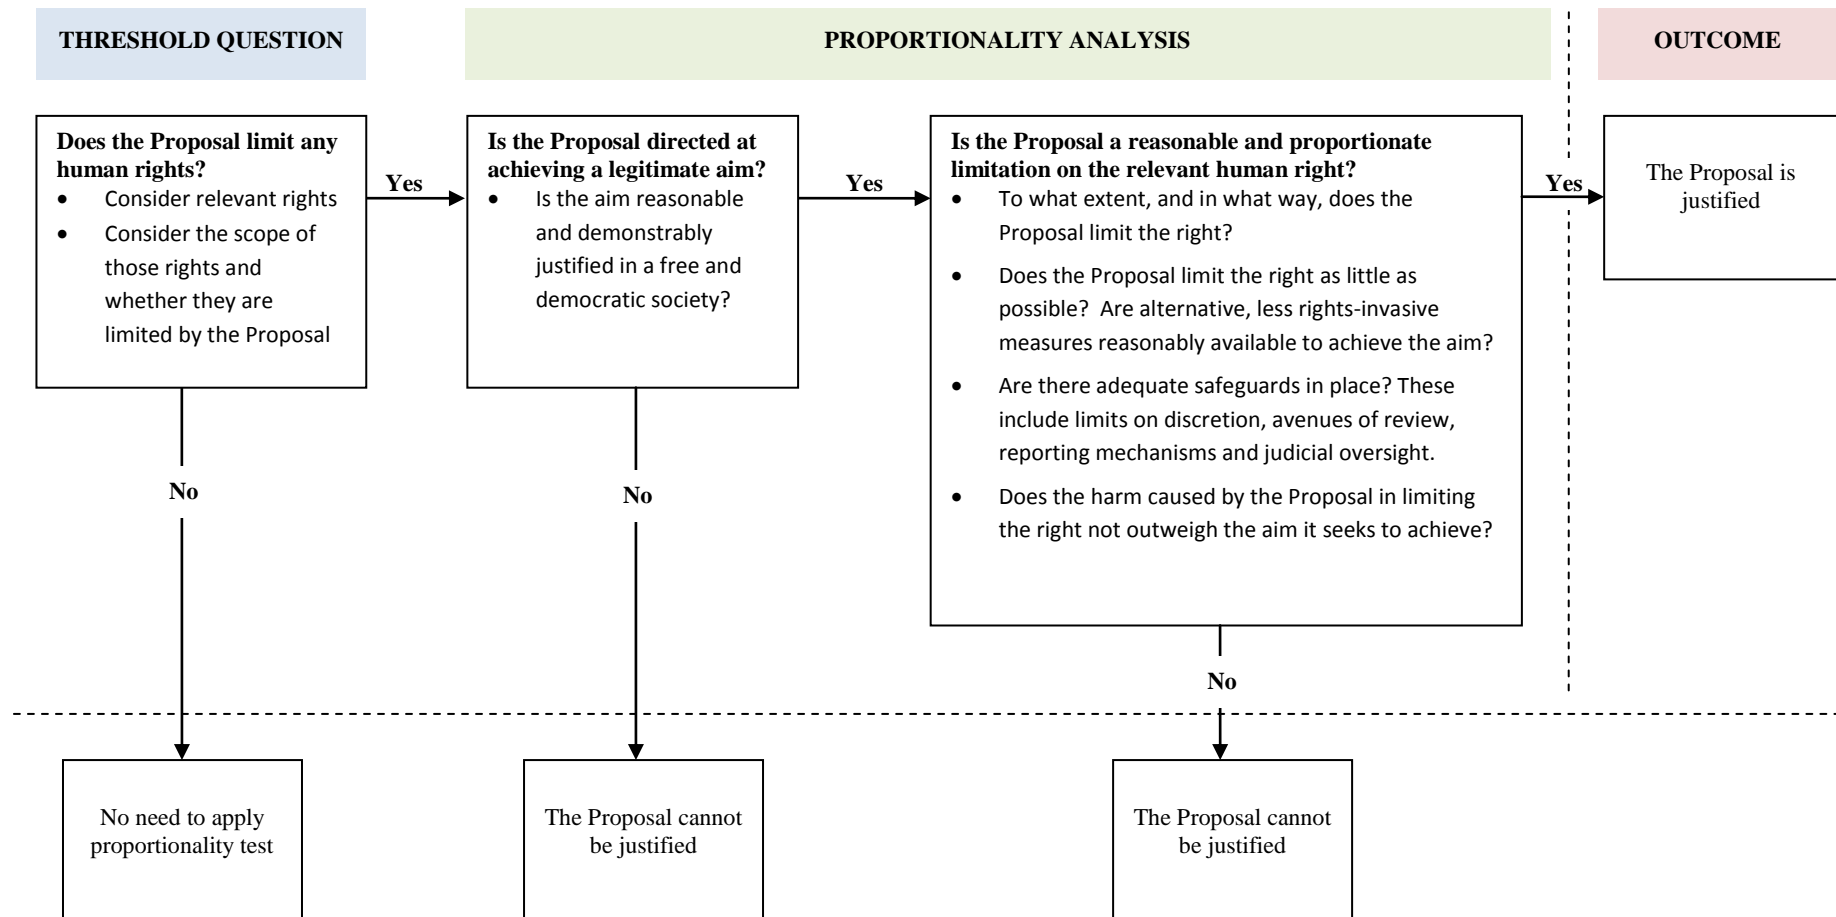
THRESHOLD QUESTION

PROPORTIONALITY ANALYSIS

OUTCOME

**Does the Proposal limit any human rights?**
- Consider relevant rights
- Consider the scope of those rights and whether they are limited by the Proposal

Yes

**Is the Proposal directed at achieving a legitimate aim?**
- Is the aim reasonable and demonstrably justified in a free and democratic society?

Yes

**Is the Proposal a reasonable and proportionate limitation on the relevant human right?**
- To what extent, and in what way, does the Proposal limit the right?
- Does the Proposal limit the right as little as possible? Are alternative, less rights-invasive measures reasonably available to achieve the aim?
- Are there adequate safeguards in place? These include limits on discretion, avenues of review, reporting mechanisms and judicial oversight.
- Does the harm caused by the Proposal in limiting the right not outweigh the aim it seeks to achieve?

Yes

The Proposal is justified

No

No

No

No need to apply proportionality test

The Proposal cannot be justified

The Proposal cannot be justified